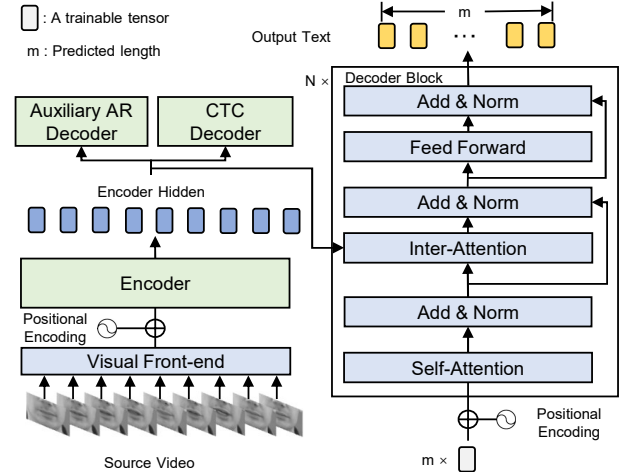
: A trainable tensor

m : Predicted length

Output Text

m

...

N ×

Decoder Block

Add & Norm

Feed Forward

Add & Norm

Inter-Attention

Add & Norm

Self-Attention

Auxiliary AR Decoder

CTC Decoder

Encoder Hidden

Encoder

Positional Encoding

Visual Front-end

Source Video

Positional Encoding

m ×